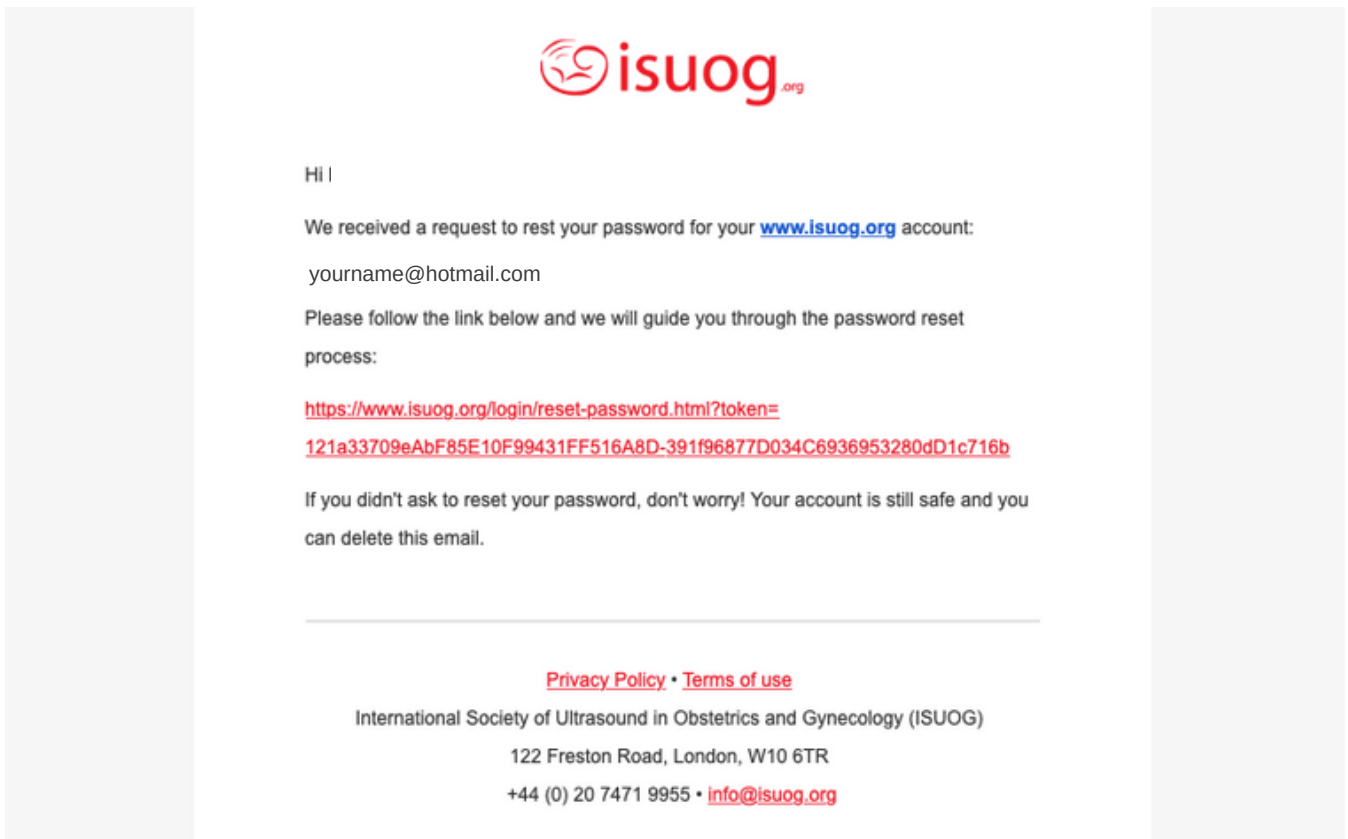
isuog.org

Hi l

We received a request to rest your password for your www.isuog.org account:

yourname@hotmail.com

Please follow the link below and we will guide you through the password reset process:

https://www.isuog.org/login/reset-password.html?token=121a33709eAbF85E10F99431FF516A8D-391f96877D034C6936953280dD1c716b

If you didn't ask to reset your password, don't worry! Your account is still safe and you can delete this email.

Privacy Policy • Terms of use

International Society of Ultrasound in Obstetrics and Gynecology (ISUOG)

122 Freston Road, London, W10 6TR

+44 (0) 20 7471 9955 • info@isuog.org